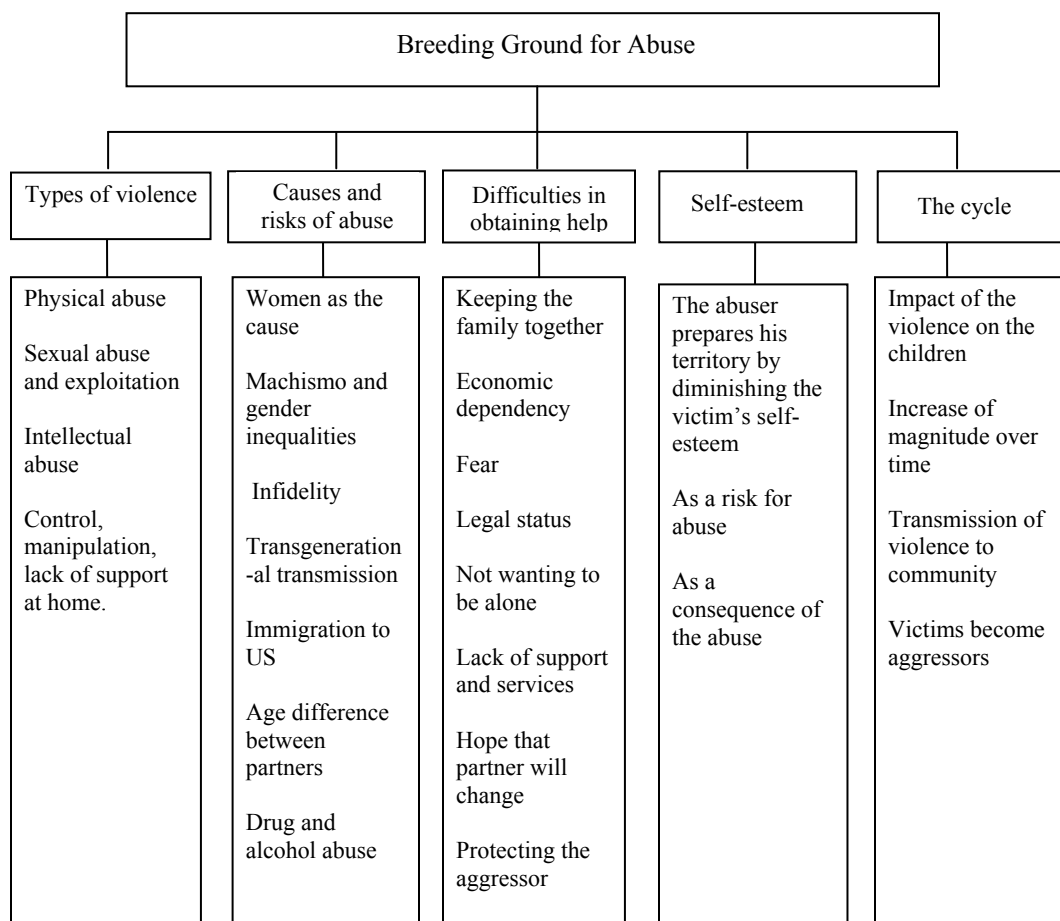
Breeding Ground for Abuse

Types of violence

Physical abuse

Sexual abuse and exploitation

Intellectual abuse

Control, manipulation, lack of support at home.

Causes and risks of abuse

Women as the cause

Machismo and gender inequalities

Infidelity

Transgenerational transmission

Immigration to US

Age difference between partners

Drug and alcohol abuse

Difficulties in obtaining help

Keeping the family together

Economic dependency

Fear

Legal status

Not wanting to be alone

Lack of support and services

Hope that partner will change

Protecting the aggressor

Self-esteem

The abuser prepares his territory by diminishing the victim's self-esteem

As a risk for abuse

As a consequence of the abuse

The cycle

Impact of the violence on the children

Increase of magnitude over time

Transmission of violence to community

Victims become aggressors